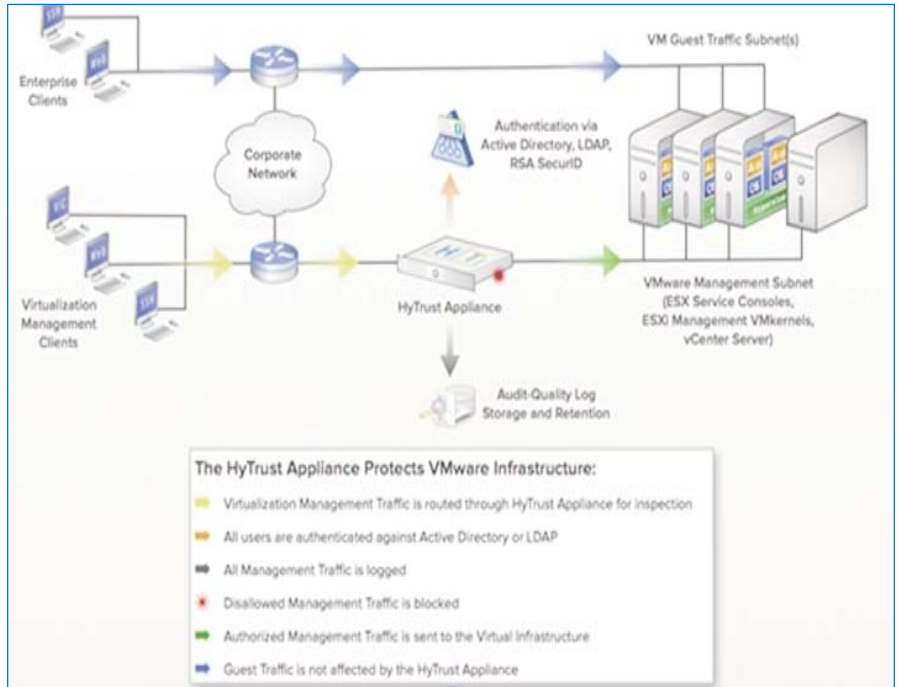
SSH

Web

Enterprise Clients

VM Guest Traffic Subnet(s)

Corporate Network

Authentication via Active Directory, LDAP, RSA SecurID

VIC

Web

SSH

Virtualization Management Clients

HyTrust Appliance

VMware Management Subnet (ESX Service Consoles, ESXi Management VMkernels, vCenter Server)

Audit-Quality Log Storage and Retention

The HyTrust Appliance Protects VMware Infrastructure:

Virtualization Management Traffic is routed through HyTrust Appliance for inspection

All users are authenticated against Active Directory or LDAP

All Management Traffic is logged

Disallowed Management Traffic is blocked

Authorized Management Traffic is sent to the Virtual Infrastructure

Guest Traffic is not affected by the HyTrust Appliance